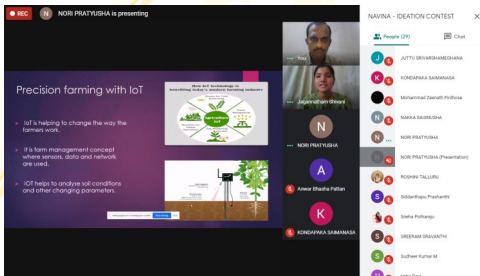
REC
N NORI PRATYUSHA is presenting

Precision farming with IoT

IoT is helping to change the way the farmers work.

It is farm management concept where sensors, data and network are used.

IOT helps to analyse soil conditions and other changing parameters.

How IoT technology is benefiting today's modern farming industry

Agriculture IoT

You

Jalparatham Shivani

N
NORI PRATYUSHA

A
Anwar Bhasha Pattan

K
KONDAPAKA SAIMANASA

NAVINA - IDEATION CONTEST

People (29)

Chat

JUTTU SRIVARDHANREDDY

KONDAPAKA SAIMANASA

Mohammad Zeenath Firdhose

NAKKA SAISRASHA

NORI PRATYUSHA

NORI PRATYUSHA (Presentation)

ROSHINI TALLURU

Siddardhapu Prashanthi

Sneha Pothuraju

SREERAM SRAVANTHI

Sudheer Kumar M

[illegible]